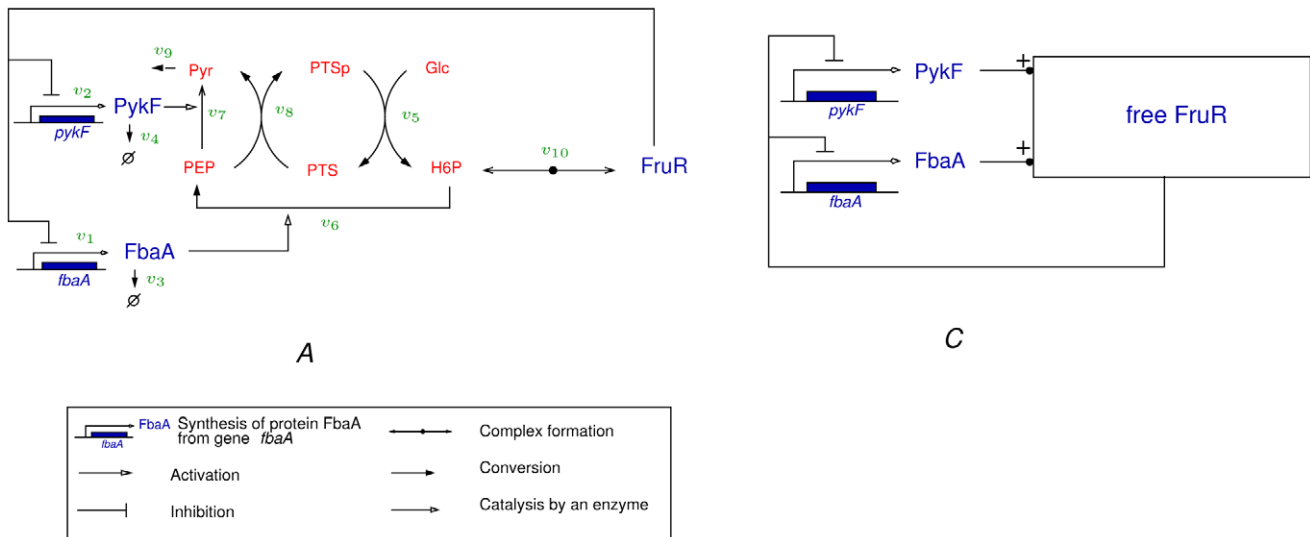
$v_9$ Pyr PTSp Glc
$v_2$ PykF $v_7$ $v_8$ $v_5$
pykF
$v_4$
∅
PEP PTS H6P $v_{10}$ FruR
$v_6$
$v_1$ FbaA
fbaA $v_3$
∅

A

PykF +
pykF
free FruR
FbaA +
fbaA

C

FbaA Synthesis of protein FbaA from gene fbaA
fbaA
Complex formation
Activation
Conversion
Inhibition
Catalysis by an enzyme